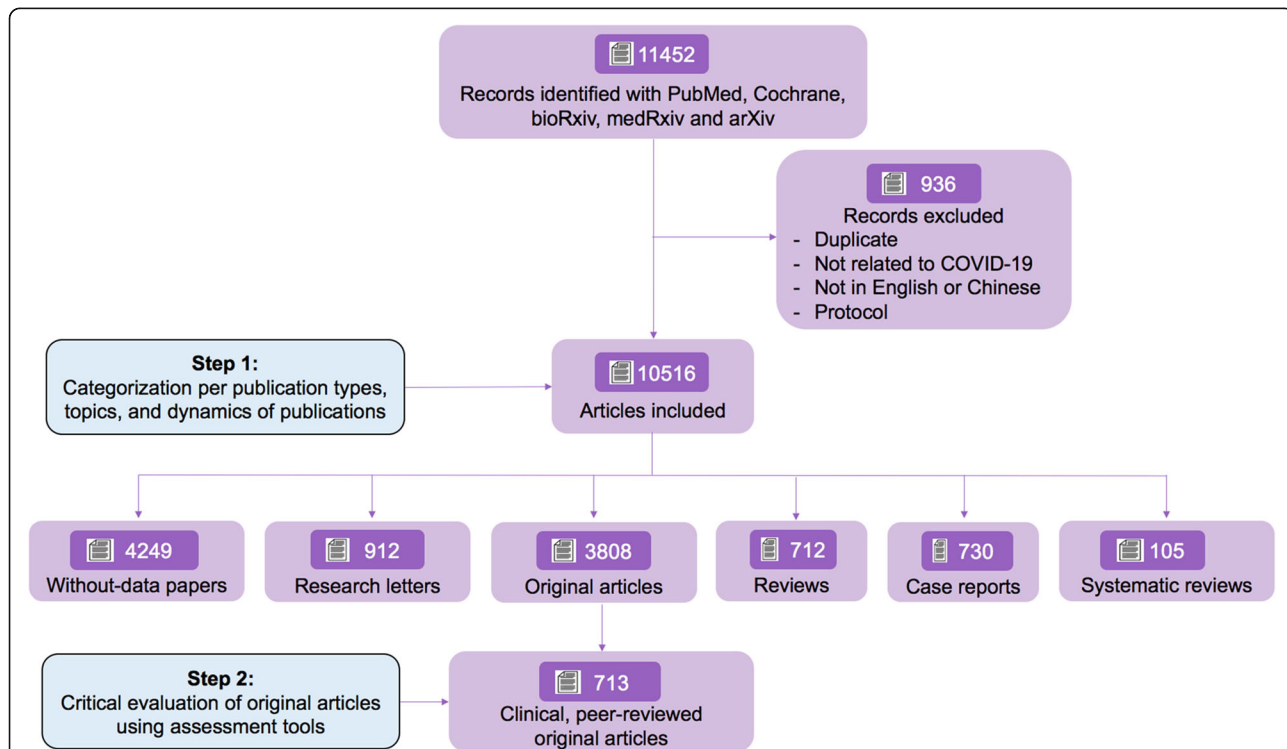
11452
Records identified with PubMed, Cochrane, bioRxiv, medRxiv and arXiv

936
Records excluded
- Duplicate
- Not related to COVID-19
- Not in English or Chinese
- Protocol

Step 1:
Categorization per publication types, topics, and dynamics of publications

10516
Articles included

4249
Without-data papers

912
Research letters

3808
Original articles

712
Reviews

730
Case reports

105
Systematic reviews

Step 2:
Critical evaluation of original articles using assessment tools

713
Clinical, peer-reviewed original articles